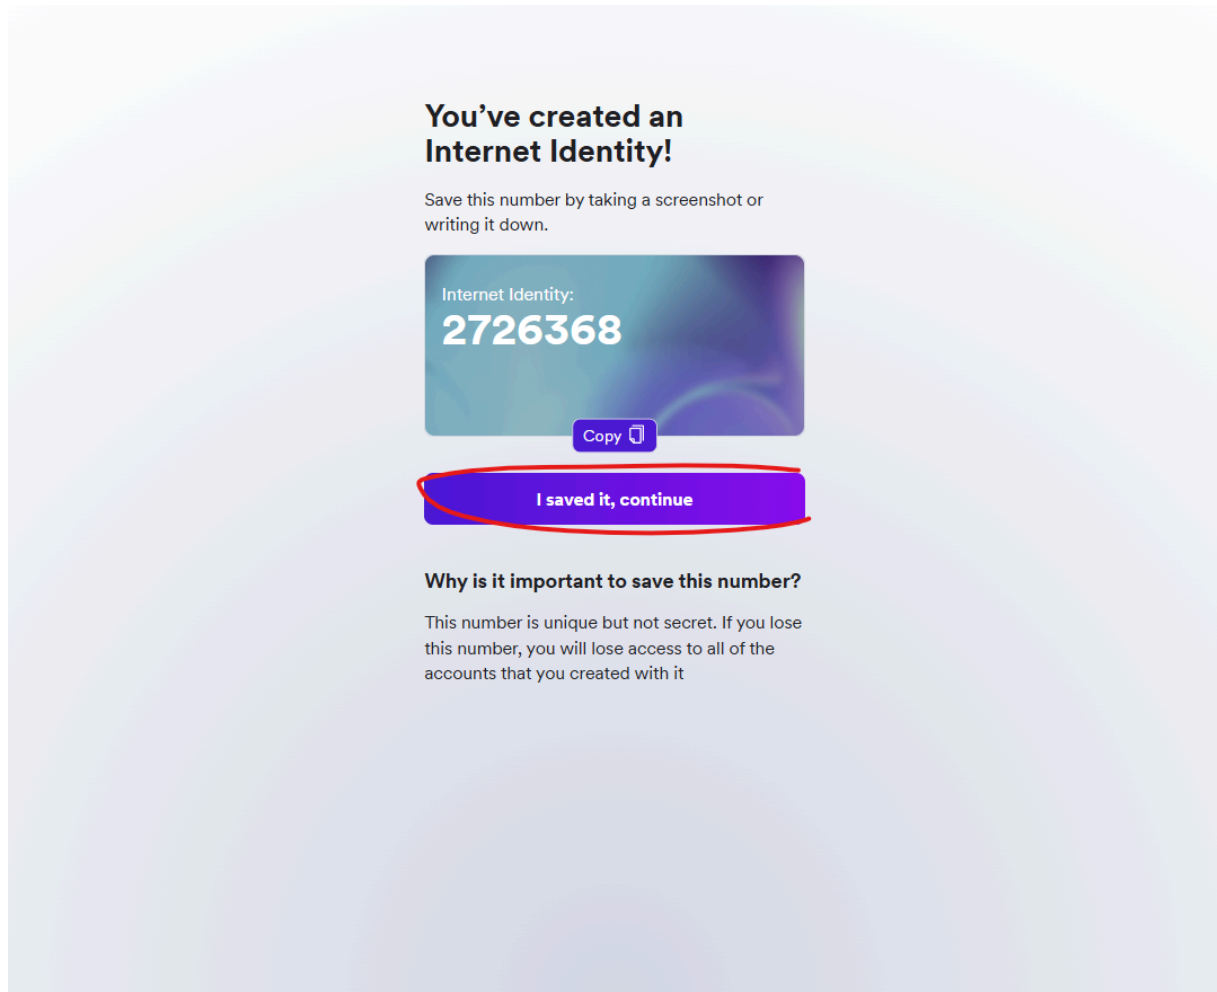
You’ve created an Internet Identity!

Save this number by taking a screenshot or writing it down.

Internet Identity:
2726368

Copy

I saved it, continue

Why is it important to save this number?

This number is unique but not secret. If you lose this number, you will lose access to all of the accounts that you created with it